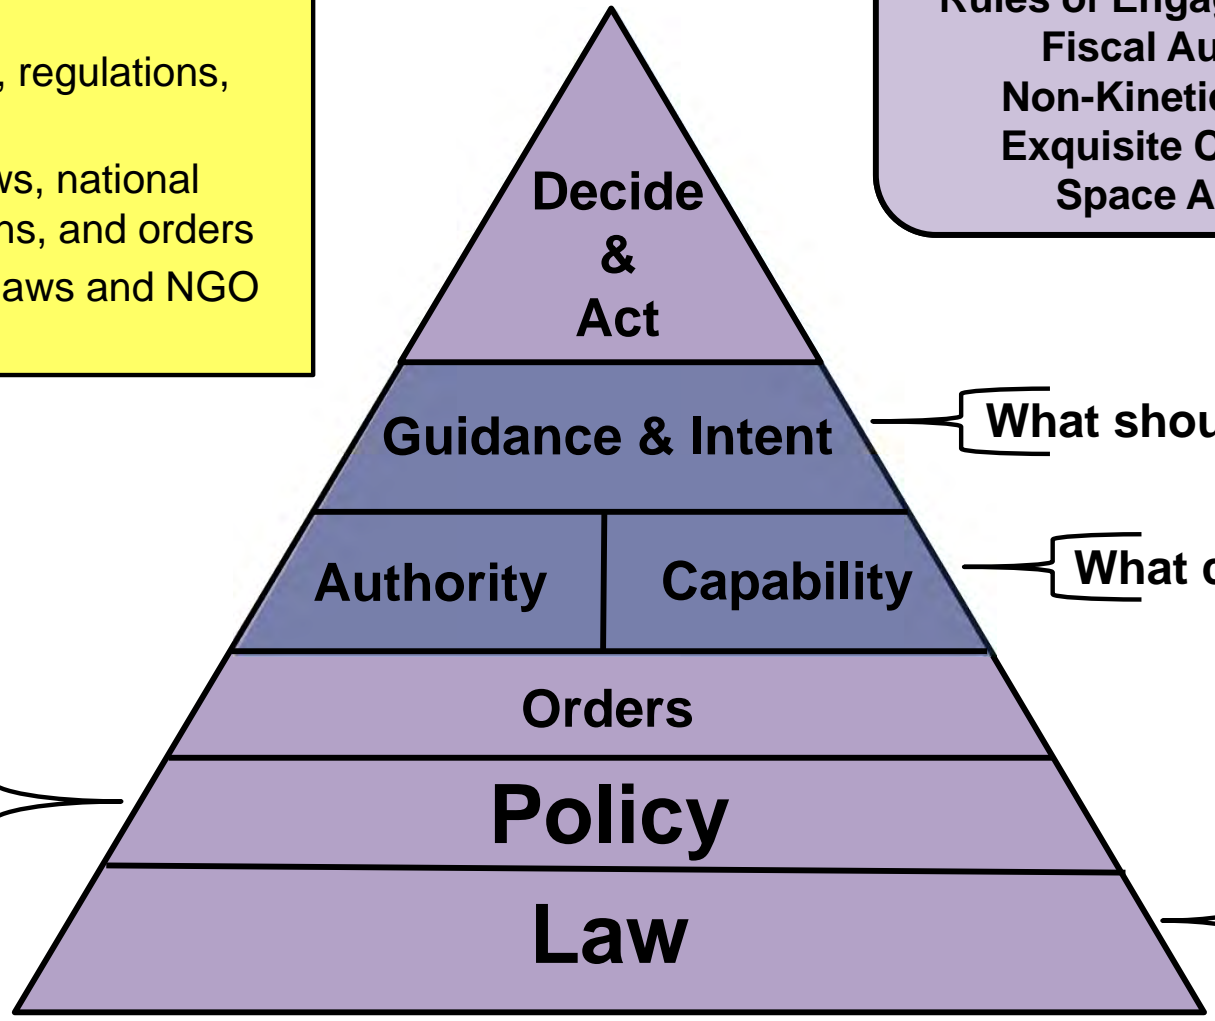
, regulations,

ws, national
ns, and orders
aws and NGO

Rules of Engag
Fiscal Au
Non-Kinetic
Exquisite O
Space A

Decide
&
Act

Guidance & Intent

What shou

Authority

Capability

What c

Orders

Policy

Law